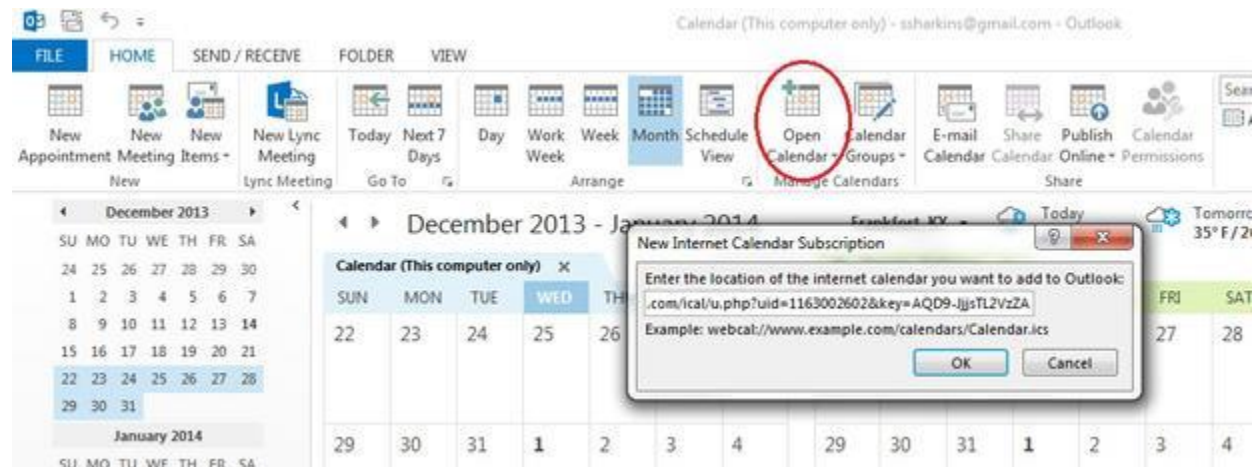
Calendar (This computer only) - ssharkins@gmail.com - Outlook

FILE HOME SEND / RECEIVE FOLDER VIEW

New Appointment New Meeting New Items
New
New Lync Meeting
Lync Meeting
Today Next 7 Days
Go To
Day Work Week Week Month Schedule View
Arrange
Open Calendar Calendar Groups
Manage Calendars
E-mail Calendar Share Calendar Publish Online Calendar Permissions
Share
Sear

December 2013
SU MO TU WE TH FR SA
24 25 26 27 28 29 30
1 2 3 4 5 6 7
8 9 10 11 12 13 14
15 16 17 18 19 20 21
22 23 24 25 26 27 28
29 30 31
January 2014
SU MO TU WE TH FR SA

December 2013 - January 2014
Frankfort, KY
Today
Tomorro
35° F / 2

Calendar (This computer only)
SUN MON TUE WED TH
22 23 24 25 26
29 30 31 1 2 3 4

FRI SAT
27 28
29 30 31 1 2 3 4

New Internet Calendar Subscription
Enter the location of the internet calendar you want to add to Outlook:
.com/ical/u.php?uid=1163002602&key=AQD9-JjjsTL2VzZA
Example: webcal://www.example.com/calendars/Calendar.ics
OK
Cancel